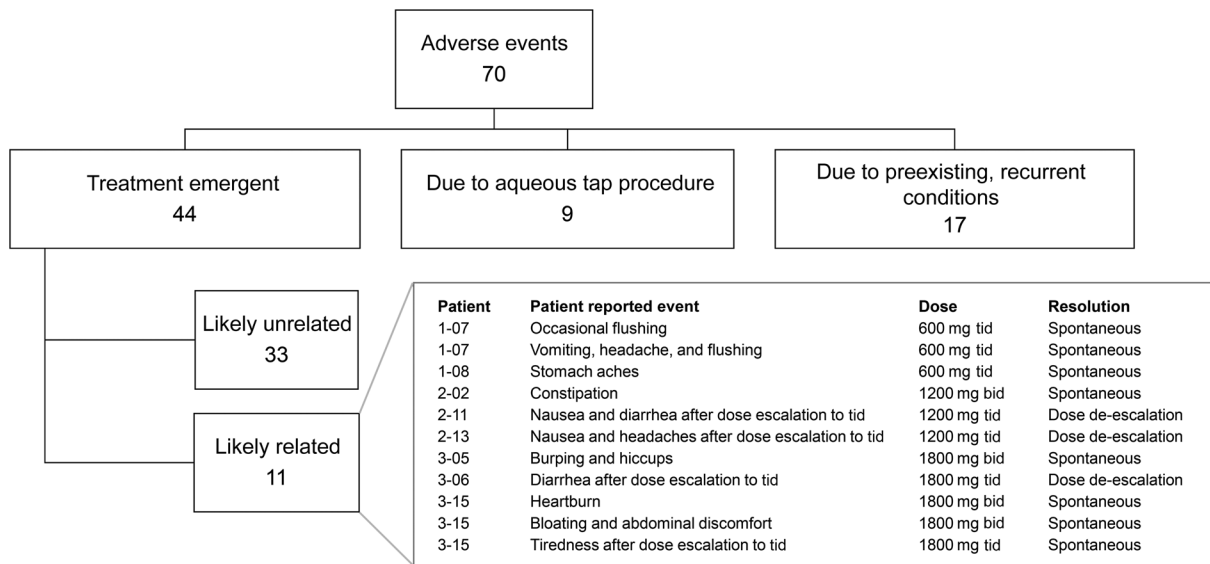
Adverse events
70

Treatment emergent
44

Due to aqueous tap procedure
9

Due to preexisting, recurrent conditions
17

Likely unrelated
33

Likely related
11

| Patient | Patient reported event | Dose | Resolution |
|---|---|---|---|
| 1-07 | Occasional flushing | 600 mg tid | Spontaneous |
| 1-07 | Vomiting, headache, and flushing | 600 mg tid | Spontaneous |
| 1-08 | Stomach aches | 600 mg tid | Spontaneous |
| 2-02 | Constipation | 1200 mg bid | Spontaneous |
| 2-11 | Nausea and diarrhea after dose escalation to tid | 1200 mg tid | Dose de-escalation |
| 2-13 | Nausea and headaches after dose escalation to tid | 1200 mg tid | Dose de-escalation |
| 3-05 | Burping and hiccups | 1800 mg bid | Spontaneous |
| 3-06 | Diarrhea after dose escalation to tid | 1800 mg tid | Dose de-escalation |
| 3-15 | Heartburn | 1800 mg bid | Spontaneous |
| 3-15 | Bloating and abdominal discomfort | 1800 mg bid | Spontaneous |
| 3-15 | Tiredness after dose escalation to tid | 1800 mg tid | Spontaneous |